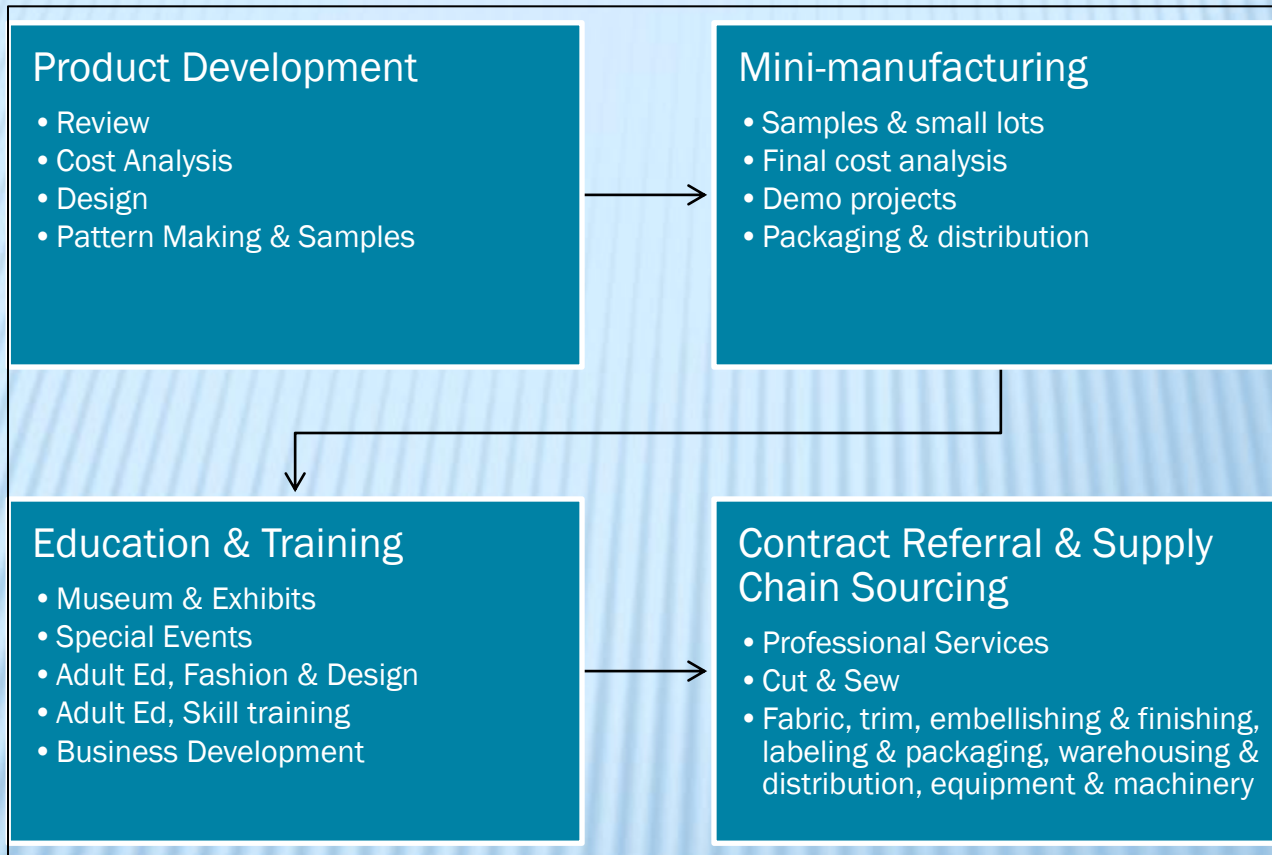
Product Development

- Review
- Cost Analysis
- Design
- Pattern Making & Samples

Mini-manufacturing

- Samples & small lots
- Final cost analysis
- Demo projects
- Packaging & distribution

Education & Training

- Museum & Exhibits
- Special Events
- Adult Ed, Fashion & Design
- Adult Ed, Skill training
- Business Development

Contract Referral & Supply Chain Sourcing

- Professional Services
- Cut & Sew
- Fabric, trim, embellishing & finishing, labeling & packaging, warehousing & distribution, equipment & machinery